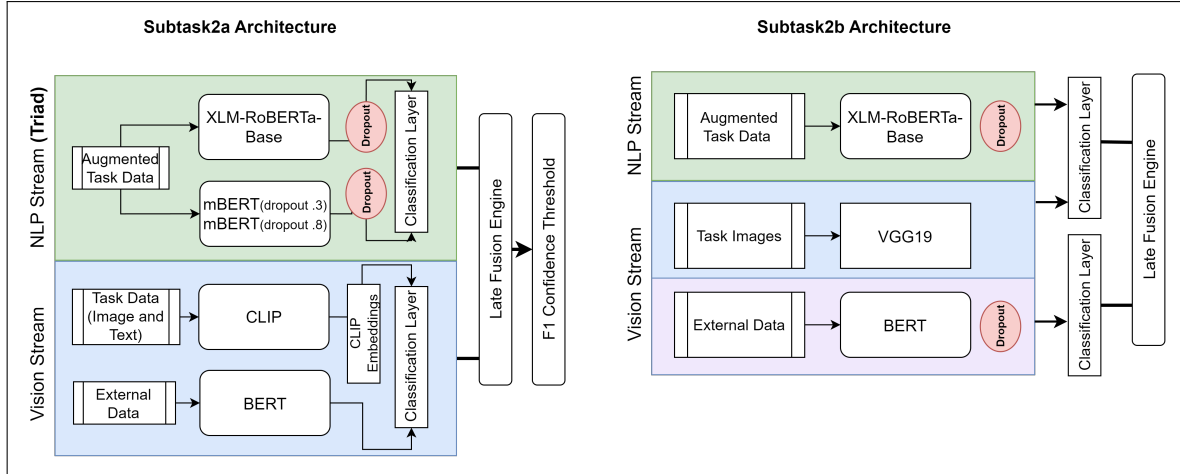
Subtask2a Architecture

NLP Stream (Triad)

Augmented Task Data

XLM-RoBERTa-Base

Dropout

mBERT(dropout .3)
mBERT(dropout .8)

Dropout

Classification Layer

Vision Stream

Task Data (Image and Text)

CLIP

CLIP Embeddings

Classification Layer

External Data

BERT

Late Fusion Engine

F1 Confidence Threshold

Subtask2b Architecture

NLP Stream

Augmented Task Data

XLM-RoBERTa-Base

Dropout

Classification Layer

Vision Stream

Task Images

VGG19

External Data

BERT

Dropout

Classification Layer

Late Fusion Engine